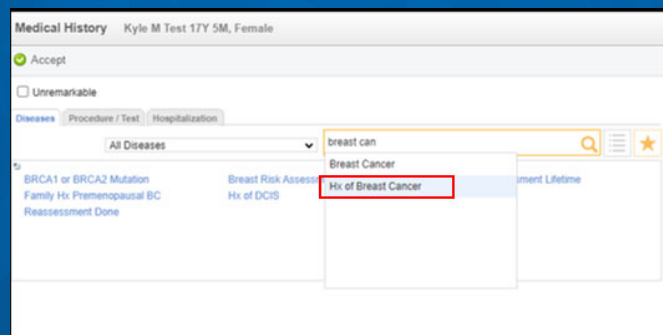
Medical History Kyle M Test 17Y 5M, Female

Accept

Unremarkable

Diseases Procedure / Test Hospitalization

All Diseases

breast can

Breast Cancer

Hx of Breast Cancer

BRCA1 or BRCA2 Mutation

Family Hx Premenopausal BC

Reassessment Done

Breast Risk Assesse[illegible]

Hx of DCIS

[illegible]ssment Lifetime